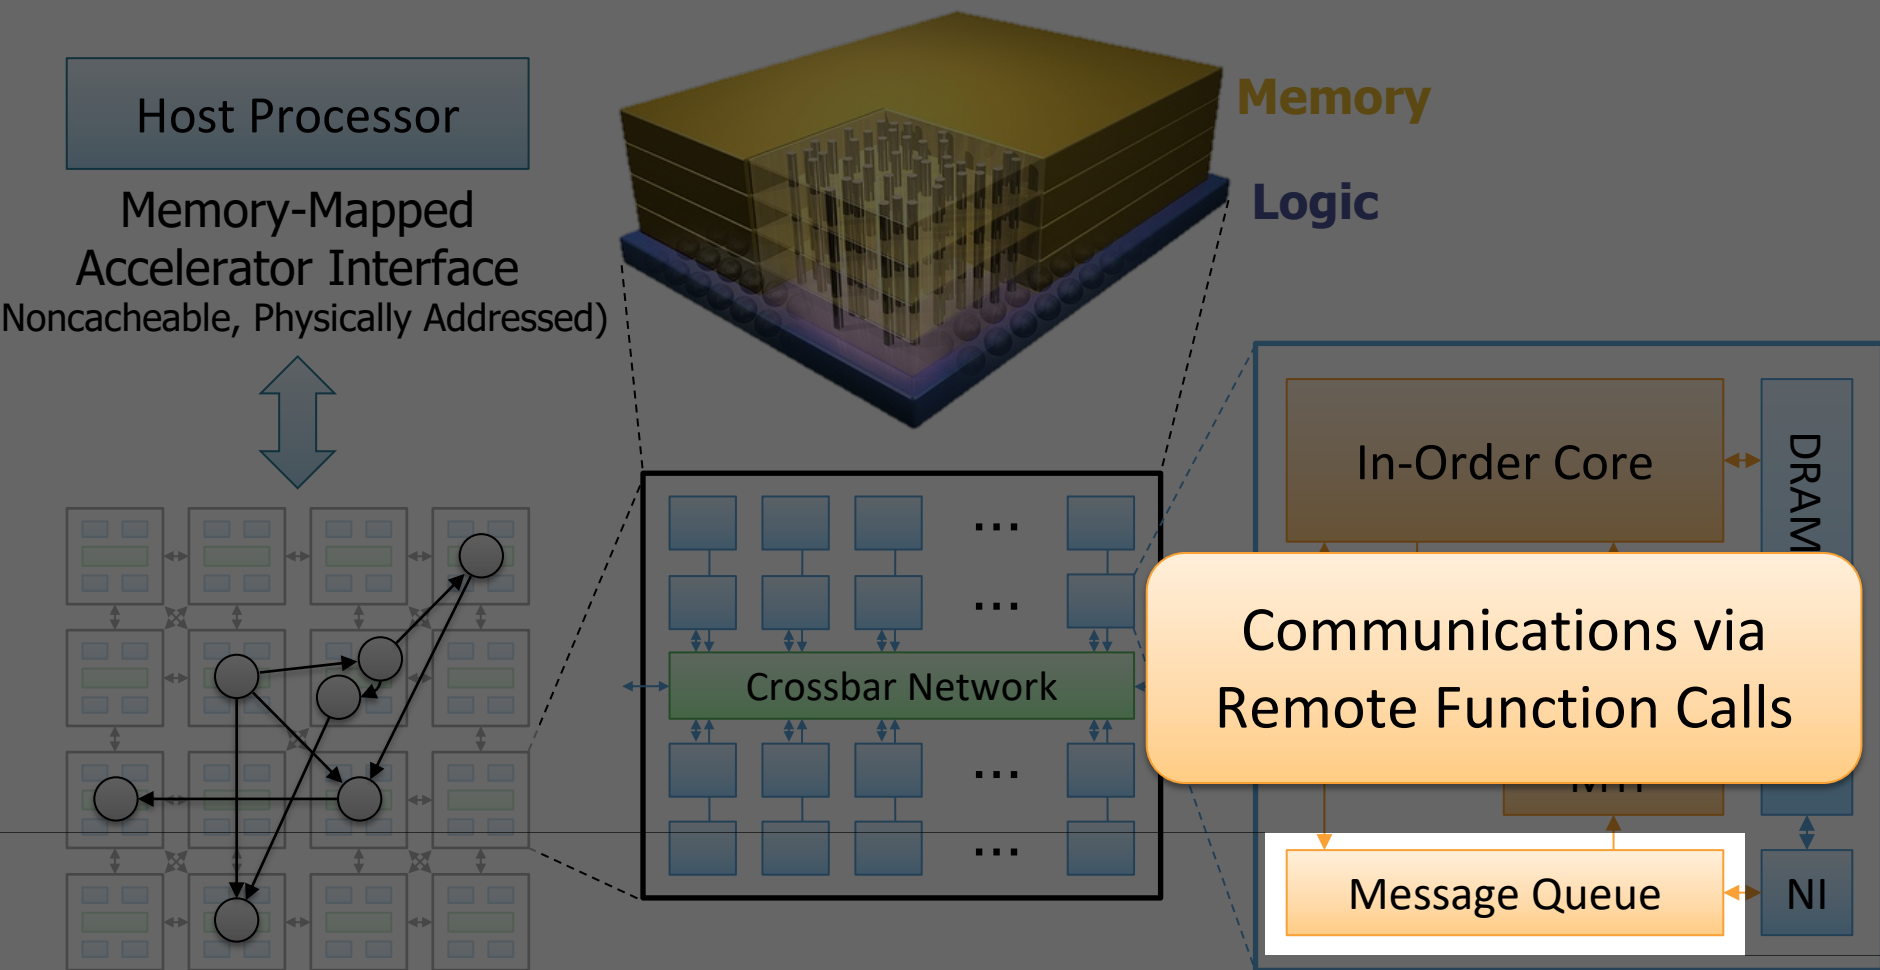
Host Processor

Memory-Mapped Accelerator Interface
Noncacheable, Physically Addressed)

Memory

Logic

Crossbar Network

In-Order Core

DRAM

Communications via Remote Function Calls

Message Queue

NI